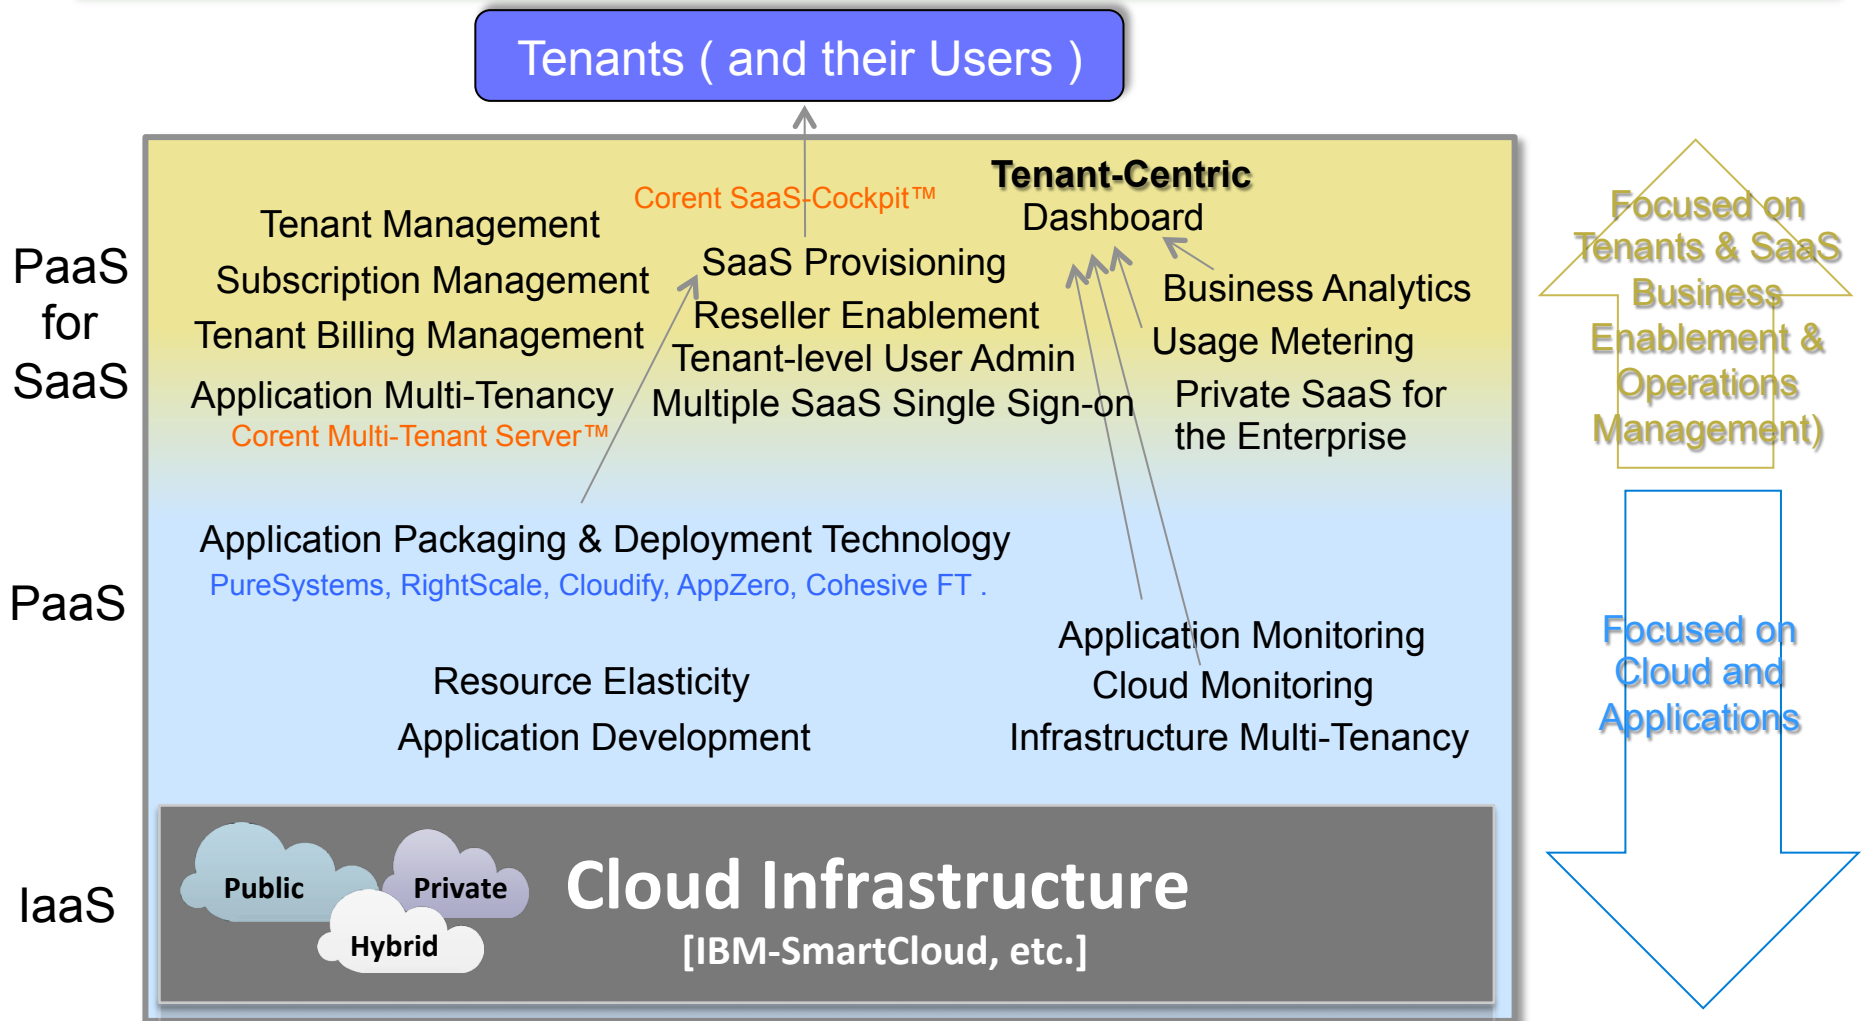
Tenants ( and their Users )

PaaS for SaaS

Corent SaaS-Cockpit™

Tenant-Centric Dashboard

Tenant Management

Subscription Management

Tenant Billing Management

Application Multi-Tenancy

Corent Multi-Tenant Server™

SaaS Provisioning

Reseller Enablement

Tenant-level User Admin

Multiple SaaS Single Sign-on

Business Analytics

Usage Metering

Private SaaS for the Enterprise

Focused on Tenants & SaaS Business Enablement & Operations Management)

PaaS

Application Packaging & Deployment Technology

PureSystems, RightScale, Cloudify, AppZero, Cohesive FT .

Application Monitoring

Cloud Monitoring

Infrastructure Multi-Tenancy

Resource Elasticity

Application Development

Focused on Cloud and Applications

IaaS

Public

Private

Hybrid

Cloud Infrastructure

[IBM-SmartCloud, etc.]